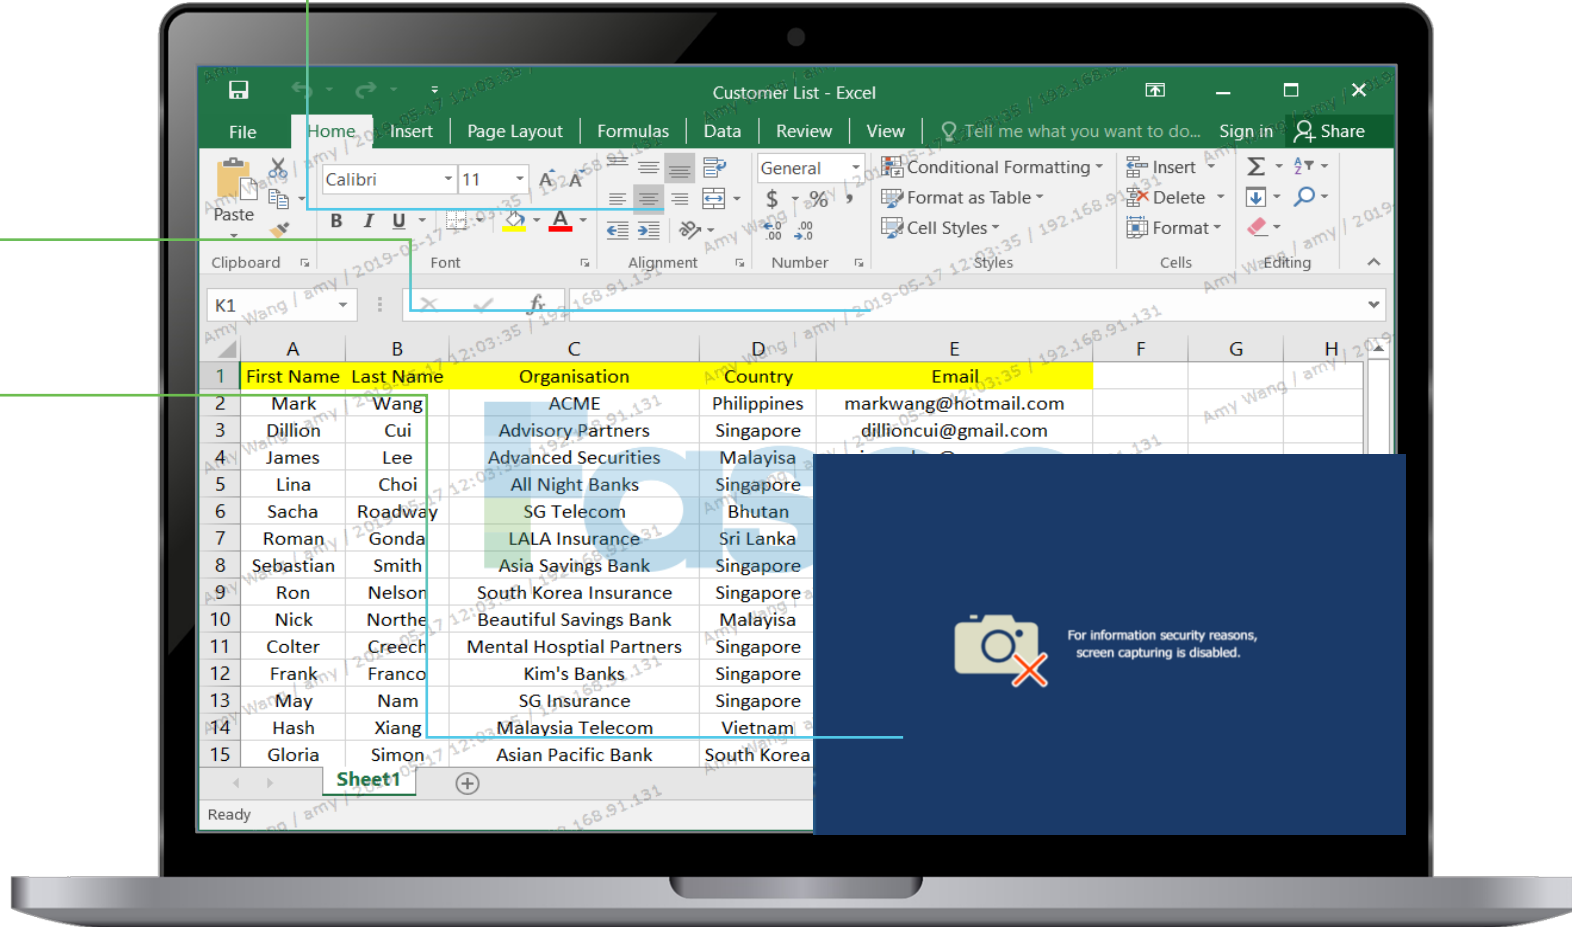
Customer List - Excel

Sign in Share

File Home Insert Page Layout Formulas Data Review View Tell me what you want to do...

Paste Calibri 11 General Conditional Formatting Format as Table Cell Styles Insert Delete Format

Clipboard Font Alignment Number Styles Cells Editing

K1

| | A | B | C | D | E | F | G | H |
|---|---|---|---|---|---|---|---|---|
| 1 | First Name | Last Name | Organisation | Country | Email | | | |
| 2 | Mark | Wang | ACME | Philippines | markwang@hotmail.com | | | |
| 3 | Dillion | Cui | Advisory Partners | Singapore | dillioncui@gmail.com | | | |
| 4 | James | Lee | Advanced Securities | Malayisa | | | | |
| 5 | Lina | Choi | All Night Banks | Singapore | | | | |
| 6 | Sacha | Roadway | SG Telecom | Bhutan | | | | |
| 7 | Roman | Gonda | LALA Insurance | Sri Lanka | | | | |
| 8 | Sebastian | Smith | Asia Savings Bank | Singapore | | | | |
| 9 | Ron | Nelson | South Korea Insurance | Singapore | | | | |
| 10 | Nick | Northe | Beautiful Savings Bank | Malayisa | | | | |
| 11 | Colter | Creech | Mental Hosptial Partners | Singapore | | | | |
| 12 | Frank | Franco | Kim's Banks | Singapore | | | | |
| 13 | May | Nam | SG Insurance | Singapore | | | | |
| 14 | Hash | Xiang | Malaysia Telecom | Vietnam | | | | |
| 15 | Gloria | Simon | Asian Pacific Bank | South Korea | | | | |

Sheet1

Ready

For information security reasons, screen capturing is disabled.

Amy Wang / amy / 2019-05-17 12:03:35 / 192.168.91.131